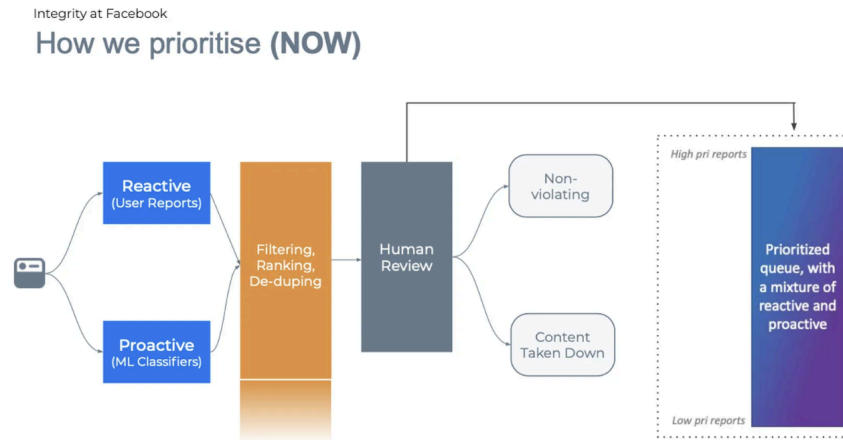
Integrity at Facebook

How we prioritise (NOW)

Reactive
(User Reports)

Proactive
(ML Classifiers)

Filtering, Ranking, De-duping

Human Review

Non-violating

Content Taken Down

High pri reports

Prioritized queue, with a mixture of reactive and proactive

Low pri reports